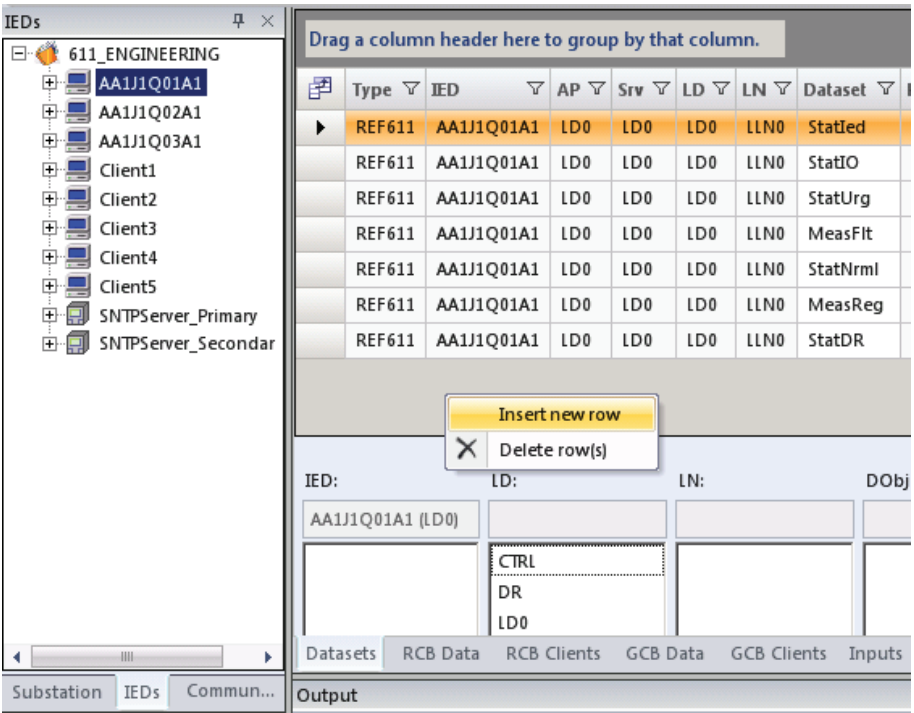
IEDs

611_ENGINEERING
AA1J1Q01A1
AA1J1Q02A1
AA1J1Q03A1
Client1
Client2
Client3
Client4
Client5
SNTPServer_Primary
SNTPServer_Secondar

Drag a column header here to group by that column.

| Type | IED | AP | Srv | LD | LN | Dataset |
|---|---|---|---|---|---|---|
| REF611 | AA1J1Q01A1 | LD0 | LD0 | LD0 | LLN0 | StatIed |
| REF611 | AA1J1Q01A1 | LD0 | LD0 | LD0 | LLN0 | StatIO |
| REF611 | AA1J1Q01A1 | LD0 | LD0 | LD0 | LLN0 | StatUrg |
| REF611 | AA1J1Q01A1 | LD0 | LD0 | LD0 | LLN0 | MeasFlt |
| REF611 | AA1J1Q01A1 | LD0 | LD0 | LD0 | LLN0 | StatNrml |
| REF611 | AA1J1Q01A1 | LD0 | LD0 | LD0 | LLN0 | MeasReg |
| REF611 | AA1J1Q01A1 | LD0 | LD0 | LD0 | LLN0 | StatDR |

Insert new row
Delete row(s)

IED:
LD:
LN:
DObj
AA1J1Q01A1 (LD0)
CTRL
DR
LD0

Datasets
RCB Data
RCB Clients
GCB Data
GCB Clients
Inputs

Substation
IEDs
Commun...

Output